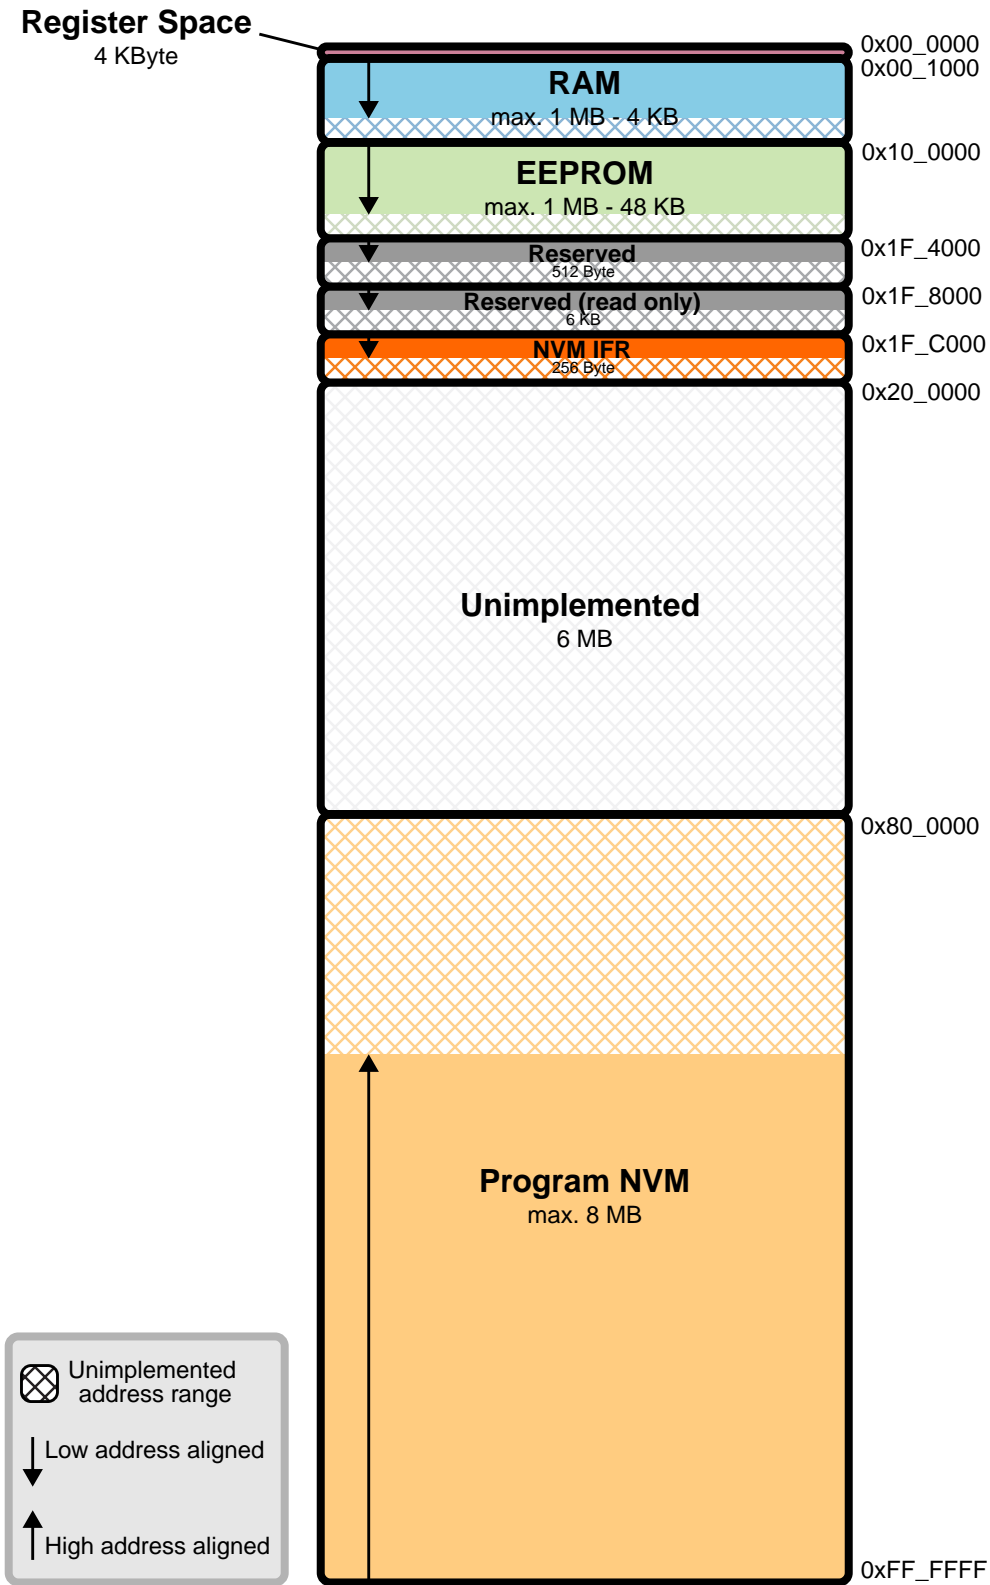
Register Space
4 KByte

0x00_0000
0x00_1000

RAM
max. 1 MB - 4 KB

0x10_0000

EEPROM
max. 1 MB - 48 KB

0x1F_4000

Reserved
512 Byte

0x1F_8000

Reserved (read only)
6 KB

0x1F_C000

NVM IFR
256 Byte

0x20_0000

Unimplemented
6 MB

0x80_0000

Program NVM
max. 8 MB

0xFF_FFFF

Unimplemented address range
Low address aligned
High address aligned